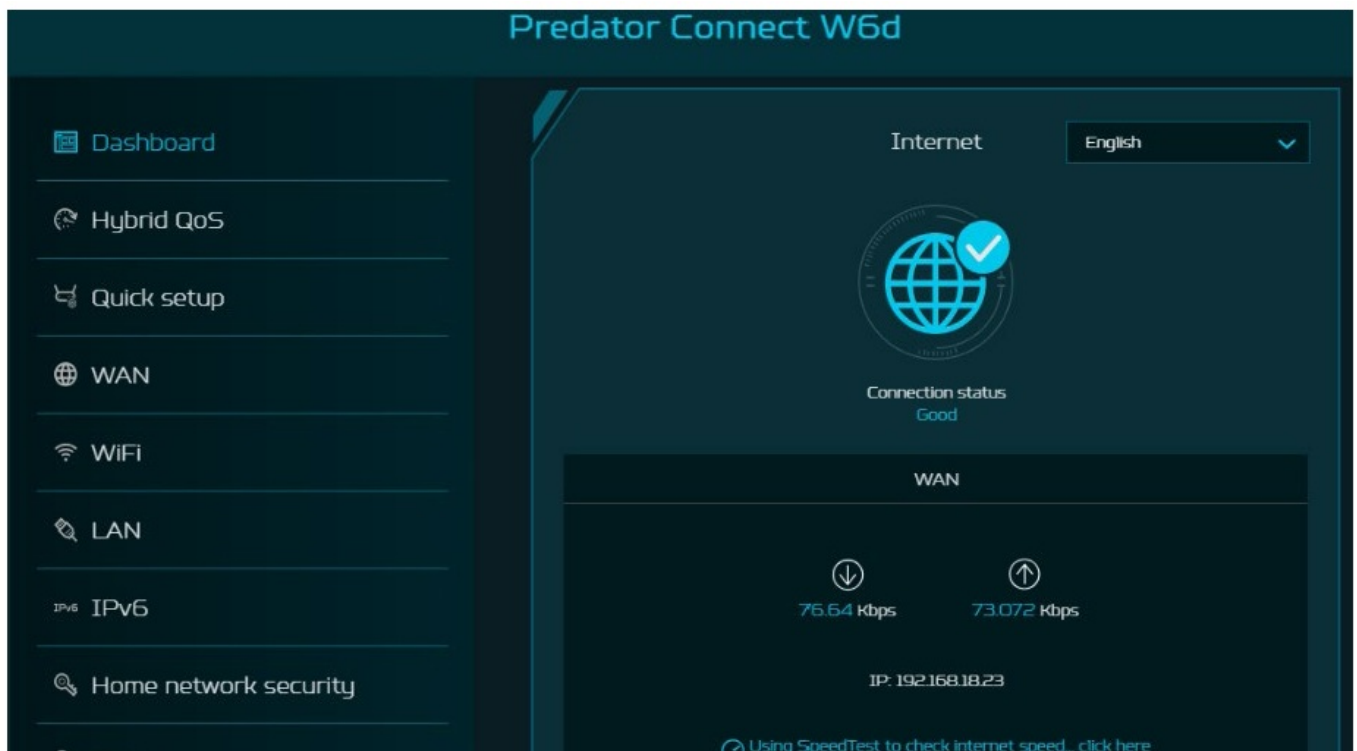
Predator Connect W6d

Dashboard

Hybrid QoS

Quick setup

WAN

WiFi

LAN

IPv6 IPv6

Home network security

Internet

English

Connection status
Good

WAN

76.64 Kbps

73.072 Kbps

IP: 192.168.18.23

Using SpeedTest to check internet speed, click here